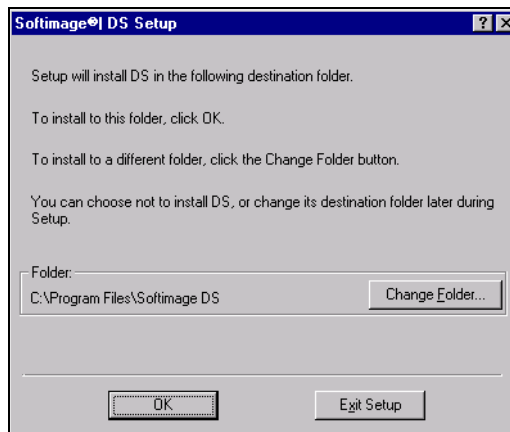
Softimage®|DS Setup

?

X

Setup will install DS in the following destination folder.

To install to this folder, click OK.

To install to a different folder, click the Change Folder button.

You can choose not to install DS, or change its destination folder later during Setup.

Folder:

C:\Program Files\Softimage DS

Change Folder...

OK

Exit Setup